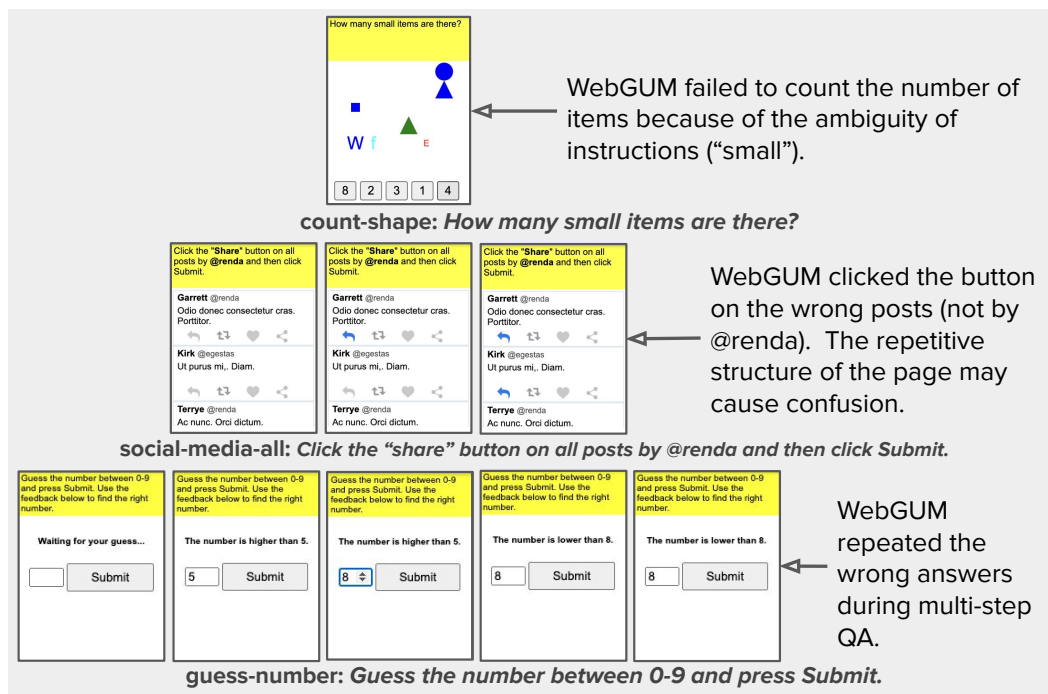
How many small items are there?

W f E

8 2 3 1 4

WebGUM failed to count the number of items because of the ambiguity of instructions ("small").

**count-shape:** ***How many small items are there?***

Click the "**Share**" button on all posts by **@renda** and then click Submit.

**Garrett** @renda
Odio donec consectetur cras. Porttitor.

**Kirk** @egestas
Ut purus mi,. Diam.

**Terrye** @renda
Ac nunc. Orci dictum.

Click the "**Share**" button on all posts by **@renda** and then click Submit.

**Garrett** @renda
Odio donec consectetur cras. Porttitor.

**Kirk** @egestas
Ut purus mi,. Diam.

**Terrye** @renda
Ac nunc. Orci dictum.

Click the "**Share**" button on all posts by **@renda** and then click Submit.

**Garrett** @renda
Odio donec consectetur cras. Porttitor.

**Kirk** @egestas
Ut purus mi,. Diam.

**Terrye** @renda
Ac nunc. Orci dictum.

WebGUM clicked the button on the wrong posts (not by @renda). The repetitive structure of the page may cause confusion.

**social-media-all:** ***Click the "share" button on all posts by @renda and then click Submit.***

Guess the number between 0-9 and press Submit. Use the feedback below to find the right number.

**Waiting for your guess...**

Submit

Guess the number between 0-9 and press Submit. Use the feedback below to find the right number.

**The number is higher than 5.**

5 Submit

Guess the number between 0-9 and press Submit. Use the feedback below to find the right number.

**The number is higher than 5.**

8 Submit

Guess the number between 0-9 and press Submit. Use the feedback below to find the right number.

**The number is lower than 8.**

8 Submit

Guess the number between 0-9 and press Submit. Use the feedback below to find the right number.

**The number is lower than 8.**

8 Submit

WebGUM repeated the wrong answers during multi-step QA.

**guess-number:** ***Guess the number between 0-9 and press Submit.***